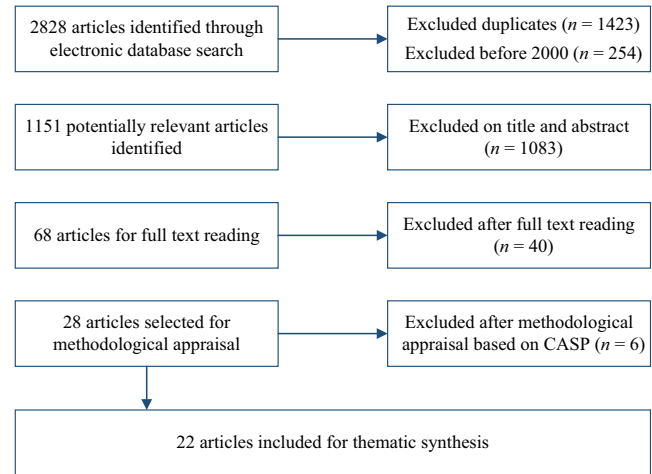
2828 articles identified through electronic database search

Excluded duplicates ($n$ = 1423)
Excluded before 2000 ($n$ = 254)

1151 potentially relevant articles identified

Excluded on title and abstract ($n$ = 1083)

68 articles for full text reading

Excluded after full text reading ($n$ = 40)

28 articles selected for methodological appraisal

Excluded after methodological appraisal based on CASP ($n$ = 6)

22 articles included for thematic synthesis